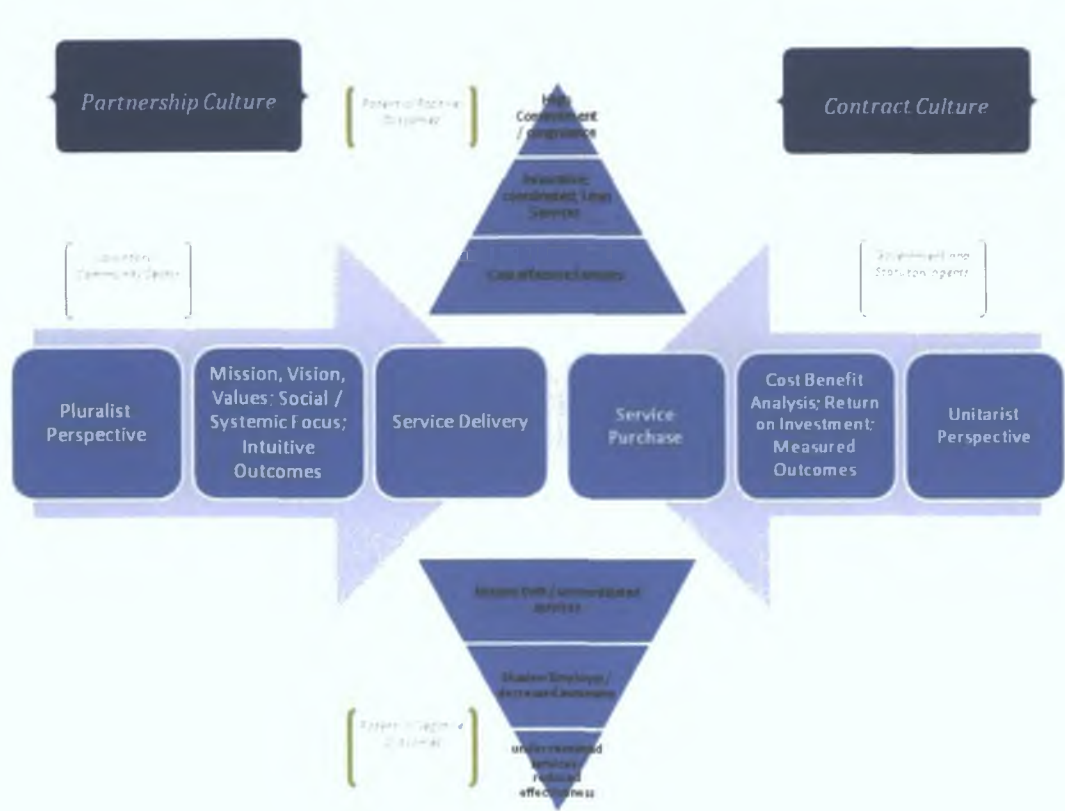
Partnership Culture

Potential Positive Outcomes

High Commitment / congruence

Innovative; coordinated; Lean Services

Cost effective services

Contract Culture

Voluntary Community Sector

Government and Statutory Agents

Pluralist Perspective

Mission, Vision, Values: Social / Systemic Focus; Intuitive Outcomes

Service Delivery

Service Purchase

Cost Benefit Analysis; Return on Investment; Measured Outcomes

Unitarist Perspective

Mission Drift / uncoordinated services

Shadow Employer / decreased autonomy

Potential Negative Outcomes

under resourced services / reduced effectiveness